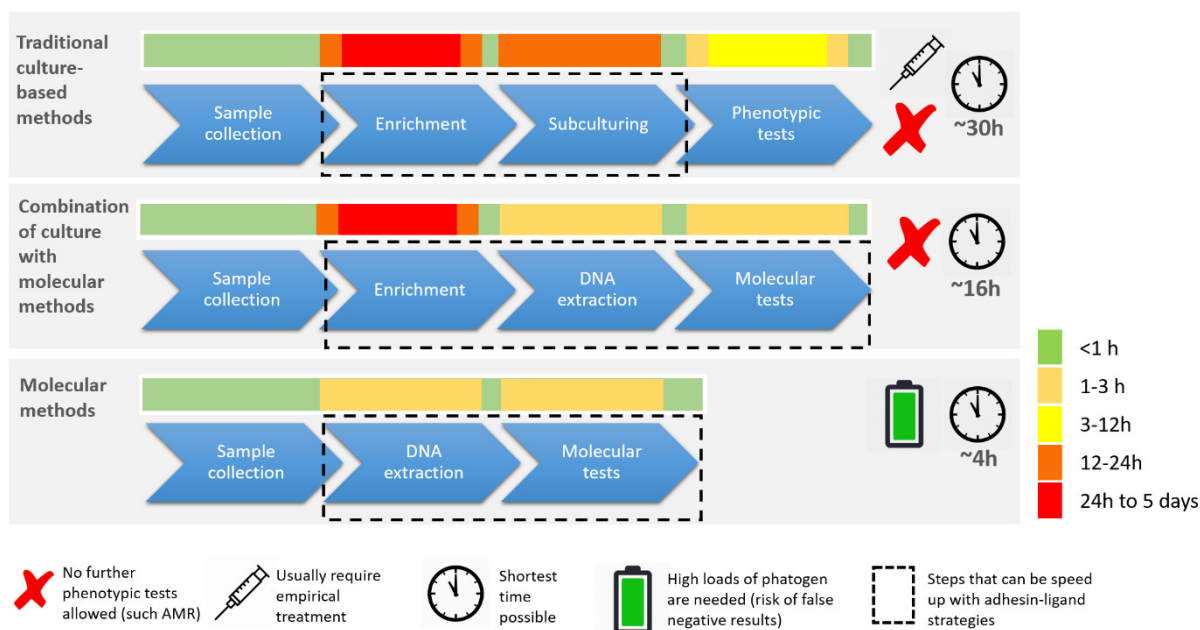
Traditional culture-based methods

Sample collection

Enrichment

Subculturing

Phenotypic tests

~30h

Combination of culture with molecular methods

Sample collection

Enrichment

DNA extraction

Molecular tests

~16h

Molecular methods

Sample collection

DNA extraction

Molecular tests

~4h

<1 h

1-3 h

3-12h

12-24h

24h to 5 days

No further phenotypic tests allowed (such AMR)

Usually require empirical treatment

Shortest time possible

High loads of phatogen are needed (risk of false negative results)

Steps that can be speed up with adhesin-ligand strategies